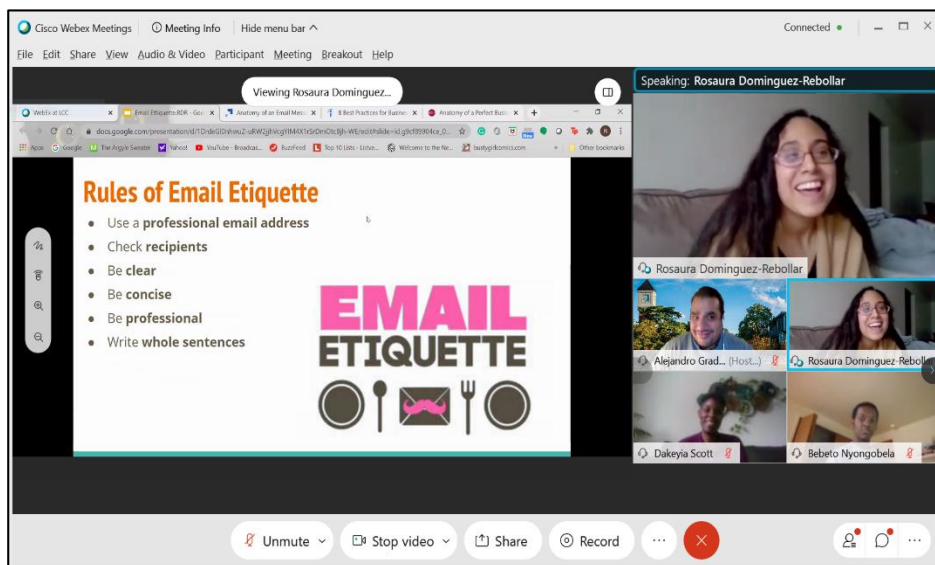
Cisco Webex Meetings | Meeting Info | Hide menu bar ^

Connected

File Edit Share View Audio & Video Participant Meeting Breakout Help

Viewing Rosaura Dominguez...

Speaking: Rosaura Dominguez-Rebollar

WebEx at LCC | Email Etiquette RDR - Goo | Anatomy of an Email Mess | 8 Best Practices for Busine | Anatomy of a Perfect Busi

docs.google.com/presentation/d/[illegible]

Apps | Google | The Argyle Sweater | Yahoo! | YouTube - Broadcas... | BuzzFeed | Top 10 Lists - Listve... | Welcome to the Ne... | tastygifcomics.com | Other bookmarks

Rules of Email Etiquette

- Use a **professional email address**
- Check **recipients**
- Be **clear**
- Be **concise**
- Be **professional**
- Write **whole sentences**

EMAIL ETIQUETTE

Rosaura Dominguez-Rebollar

Alejandro Grad... (Host...)

Rosaura Dominguez-Rebollar

Dakeyia Scott

Bebeto Nyongobela

Unmute | Stop video | Share | Record | ...